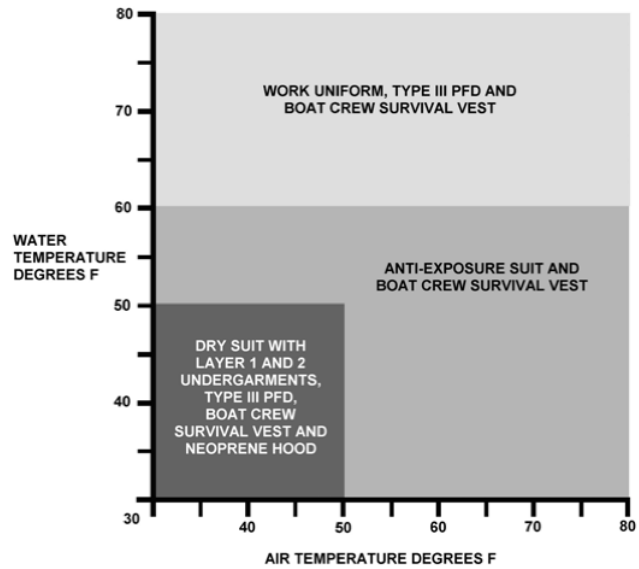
80

70

60

50

40

30

WATER TEMPERATURE DEGREES F

WORK UNIFORM, TYPE III PFD AND BOAT CREW SURVIVAL VEST

ANTI-EXPOSURE SUIT AND BOAT CREW SURVIVAL VEST

DRY SUIT WITH LAYER 1 AND 2 UNDERGARMENTS, TYPE III PFD, BOAT CREW SURVIVAL VEST AND NEOPRENE HOOD

40 50 60 70 80

AIR TEMPERATURE DEGREES F